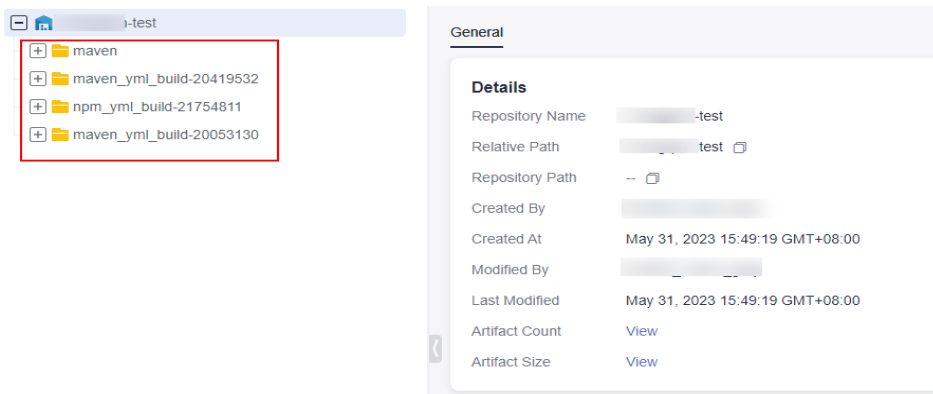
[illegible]-test

maven

maven_yml_build-20419532

npm_yml_build-21754811

maven_yml_build-20053130

General

Details

| | |
|---|---|
| Repository Name | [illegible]-test |
| Relative Path | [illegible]test |
| Repository Path | -- |
| Created By | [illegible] |
| Created At | May 31, 2023 15:49:19 GMT+08:00 |
| Modified By | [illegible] |
| Last Modified | May 31, 2023 15:49:19 GMT+08:00 |
| Artifact Count | View |
| Artifact Size | View |